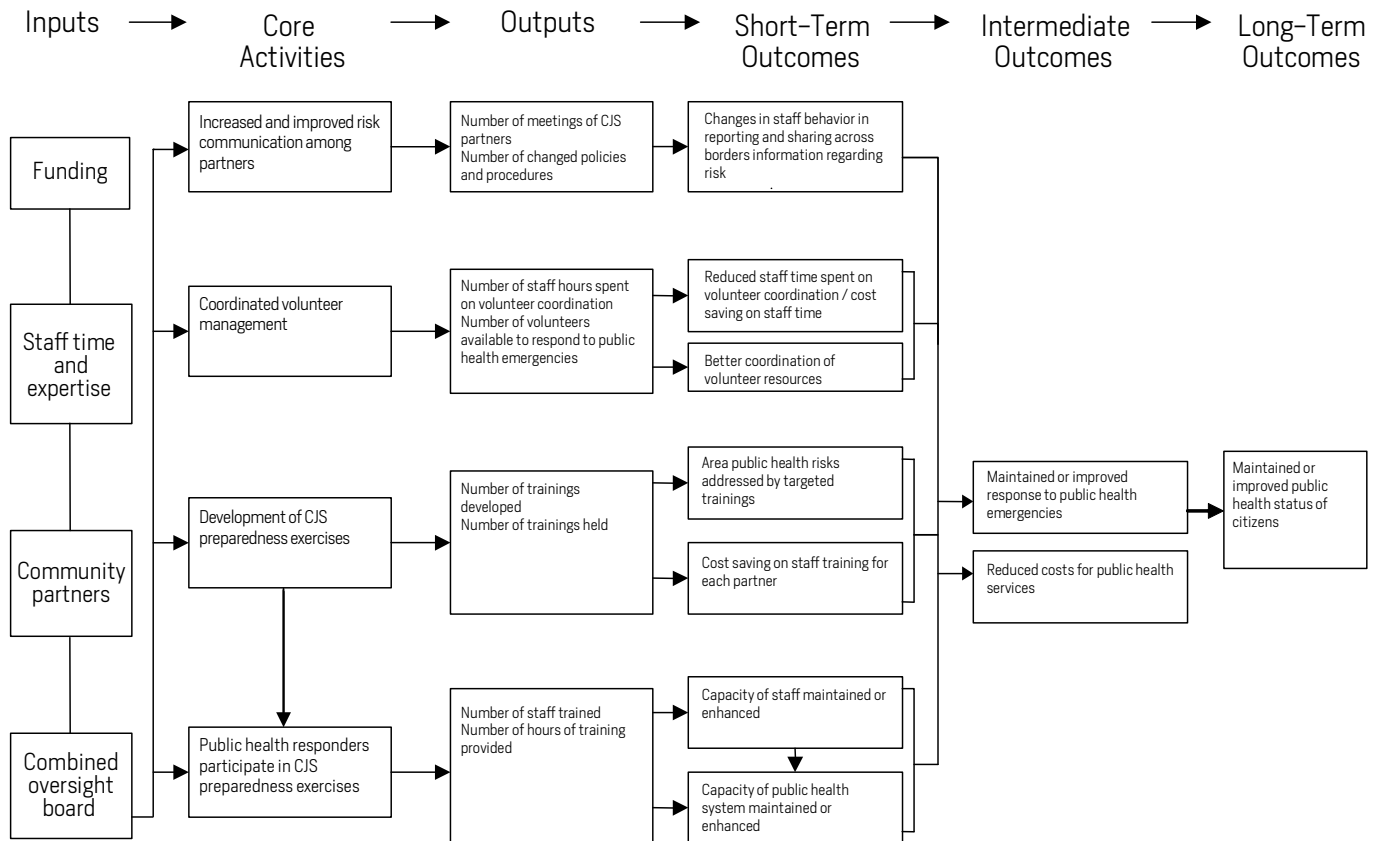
Inputs

Core Activities

Outputs

Short-Term Outcomes

Intermediate Outcomes

Long-Term Outcomes

Funding

Staff time and expertise

Community partners

Combined oversight board

Increased and improved risk communication among partners

Coordinated volunteer management

Development of CJS preparedness exercises

Public health responders participate in CJS preparedness exercises

Number of meetings of CJS partners
Number of changed policies and procedures

Number of staff hours spent on volunteer coordination
Number of volunteers available to respond to public health emergencies

Number of trainings developed
Number of trainings held

Number of staff trained
Number of hours of training provided

Changes in staff behavior in reporting and sharing across borders information regarding risk

Reduced staff time spent on volunteer coordination / cost saving on staff time

Better coordination of volunteer resources

Area public health risks addressed by targeted trainings

Cost saving on staff training for each partner

Capacity of staff maintained or enhanced

Capacity of public health system maintained or enhanced

Maintained or improved response to public health emergencies

Reduced costs for public health services

Maintained or improved public health status of citizens